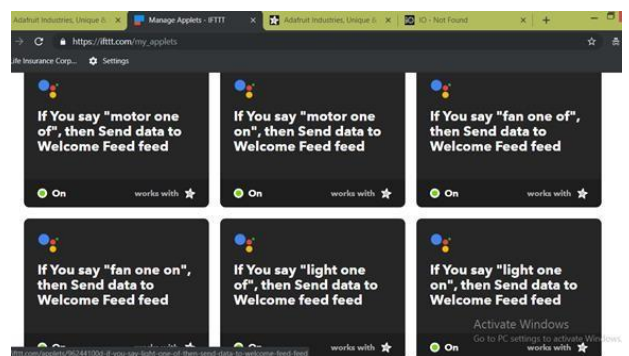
Adafruit Industries, Unique & ×
Manage Applets - IFTTT ×
Adafruit Industries, Unique & ×
IO - Not Found ×
+
https://ifttt.com/my_applets
Life Insurance Corp...
Settings

If You say "motor one of", then Send data to Welcome Feed feed
On
works with

If You say "motor one on", then Send data to Welcome Feed feed
On
works with

If You say "fan one of", then Send data to Welcome Feed feed
On
works with

If You say "fan one on", then Send data to Welcome Feed feed
On
works with

If You say "light one of", then Send data to Welcome feed feed
On
works with

If You say "light one on", then Send data to Welcome Feed feed
On
works with

Activate Windows
Go to PC settings to activate Windows.

ifttt.com/applets/96244100d-if-you-say-light-one-of-then-send-data-to-welcome-feed-feed